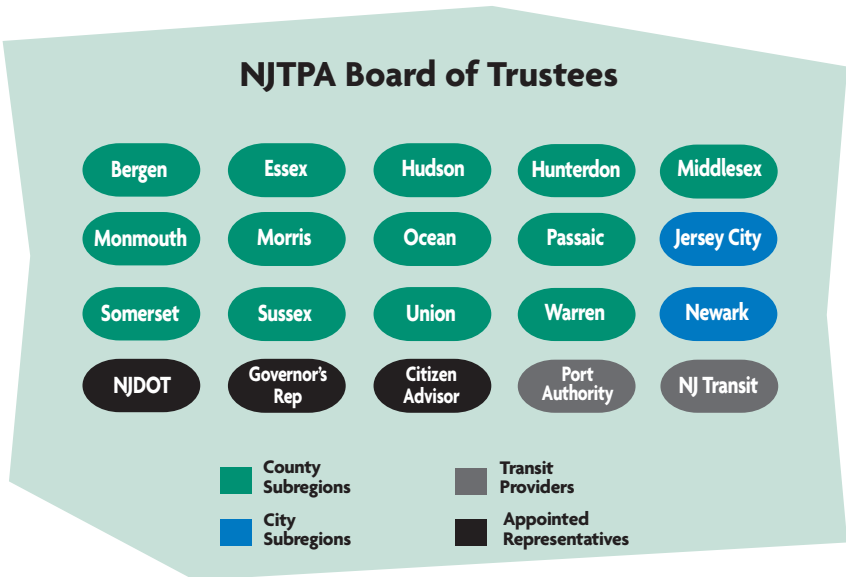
NJTPA Board of Trustees

Bergen
Essex
Hudson
Hunterdon
Middlesex

Monmouth
Morris
Ocean
Passaic
Jersey City

Somerset
Sussex
Union
Warren
Newark

NJDOT
Governor's Rep
Citizen Advisor
Port Authority
NJ Transit

County Subregions
Transit Providers
City Subregions
Appointed Representatives